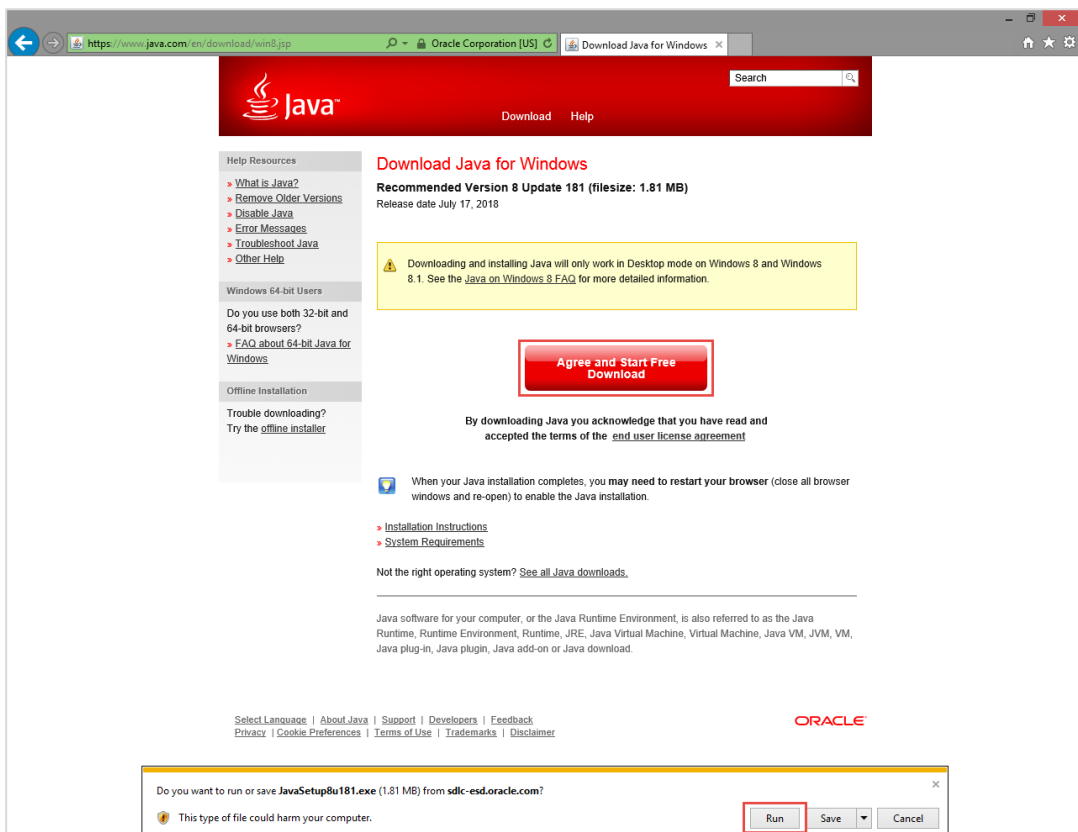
https://www.java.com/en/download/win8.jsp
Oracle Corporation [US]
Download Java for Windows

Java

Search

Download Help

Help Resources
» What is Java?
» Remove Older Versions
» Disable Java
» Error Messages
» Troubleshoot Java
» Other Help

Windows 64-bit Users
Do you use both 32-bit and 64-bit browsers?
» FAQ about 64-bit Java for Windows

Offline Installation
Trouble downloading?
Try the offline installer

Download Java for Windows
Recommended Version 8 Update 181 (filesize: 1.81 MB)
Release date July 17, 2018

Downloading and installing Java will only work in Desktop mode on Windows 8 and Windows 8.1. See the Java on Windows 8 FAQ for more detailed information.

Agree and Start Free Download

By downloading Java you acknowledge that you have read and accepted the terms of the end user license agreement

When your Java installation completes, you may need to restart your browser (close all browser windows and re-open) to enable the Java installation.

» Installation Instructions
» System Requirements

Not the right operating system? See all Java downloads.

Java software for your computer, or the Java Runtime Environment, is also referred to as the Java Runtime, Runtime Environment, Runtime, JRE, Java Virtual Machine, Virtual Machine, Java VM, JVM, VM, Java plug-in, Java plugin, Java add-on or Java download.

Select Language | About Java | Support | Developers | Feedback
Privacy | Cookie Preferences | Terms of Use | Trademarks | Disclaimer

ORACLE

Do you want to run or save JavaSetup8u181.exe (1.81 MB) from sdlc-esd.oracle.com?
This type of file could harm your computer.
Run Save Cancel